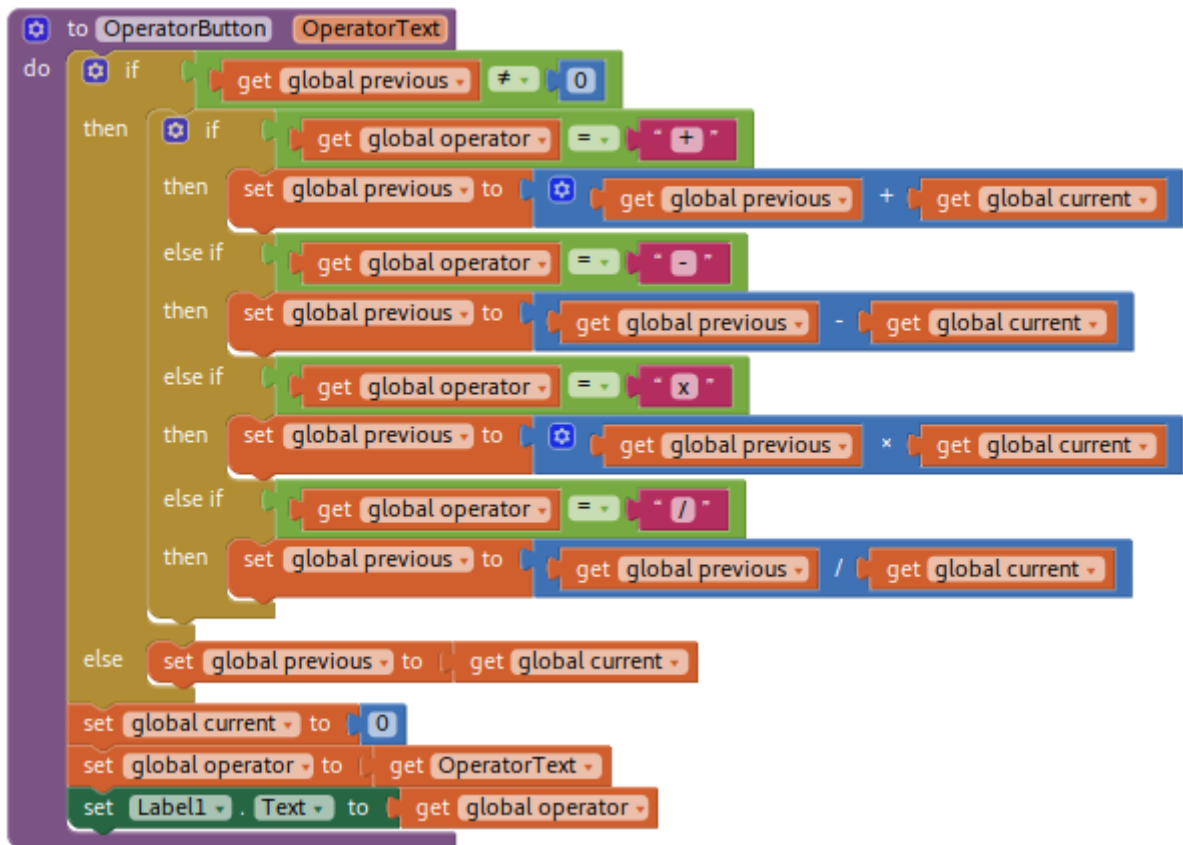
to OperatorButton OperatorText
do
if get global previous ≠ 0
then
if get global operator = " + "
then set global previous to get global previous + get global current
else if get global operator = " - "
then set global previous to get global previous - get global current
else if get global operator = " x "
then set global previous to get global previous × get global current
else if get global operator = " / "
then set global previous to get global previous / get global current
else set global previous to get global current
set global current to 0
set global operator to get OperatorText
set Label1 . Text to get global operator